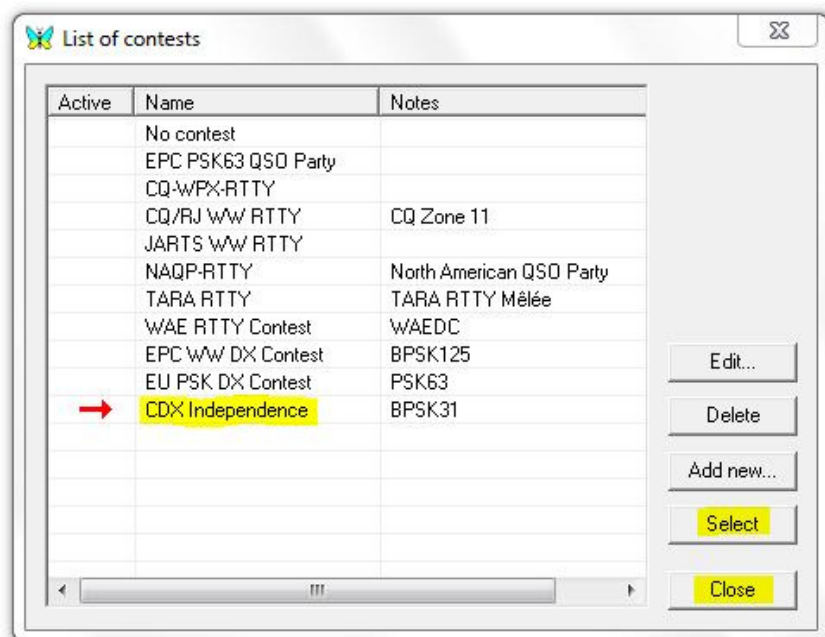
List of contests

| Active | Name | Notes |
|---|---|---|
| | No contest | |
| | EPC PSK63 QSO Party | |
| | CQ-WPX-RTTY | |
| | CQ/RJ WW RTTY | CQ Zone 11 |
| | JARTS WW RTTY | |
| | NAQP-RTTY | North American QSO Party |
| | TARA RTTY | TARA RTTY Mêlée |
| | WAE RTTY Contest | WAEDC |
| | EPC WW DX Contest | BPSK125 |
| | EU PSK DX Contest | PSK63 |
| | CDX Independence | BPSK31 |

Edit...
Delete
Add new...
Select
Close